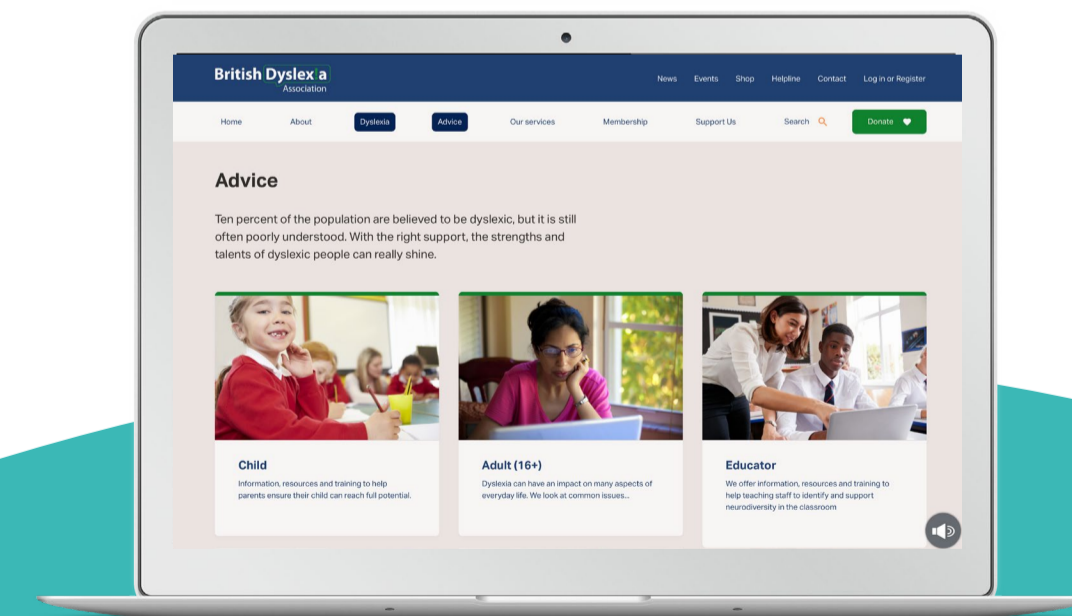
British Dyslexia Association

News Events Shop Helpline Contact Log in or Register

Home About Dyslexia Advice Our services Membership Support Us Search Donate

Advice

Ten percent of the population are believed to be dyslexic, but it is still often poorly understood. With the right support, the strengths and talents of dyslexic people can really shine.

Child

Information, resources and training to help parents ensure their child can reach full potential.

Adult (16+)

Dyslexia can have an impact on many aspects of everyday life. We look at common issues...

Educator

We offer information, resources and training to help teaching staff to identify and support neurodiversity in the classroom